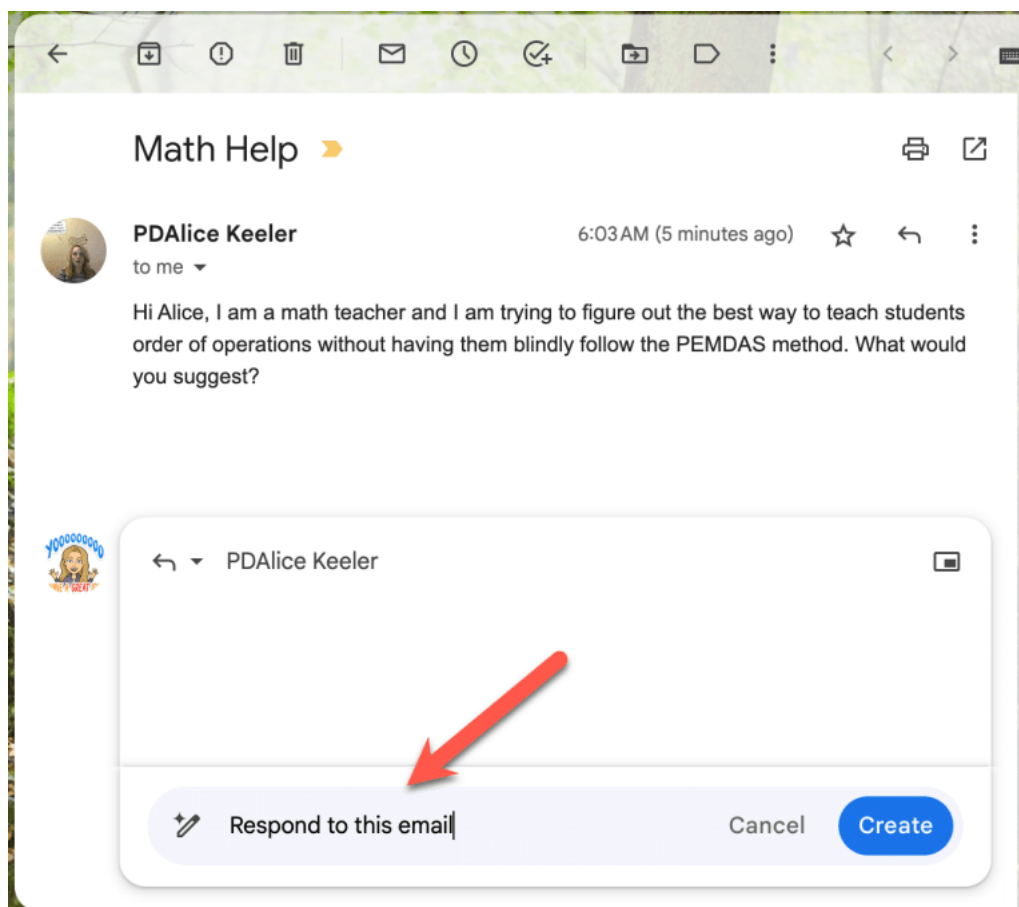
Math Help

PDAlice Keeler
to me

6:03 AM (5 minutes ago)

Hi Alice, I am a math teacher and I am trying to figure out the best way to teach students order of operations without having them blindly follow the PEMDAS method. What would you suggest?

YOOOOOOOO
GREAT

PDAlice Keeler

Respond to this email

Cancel

Create